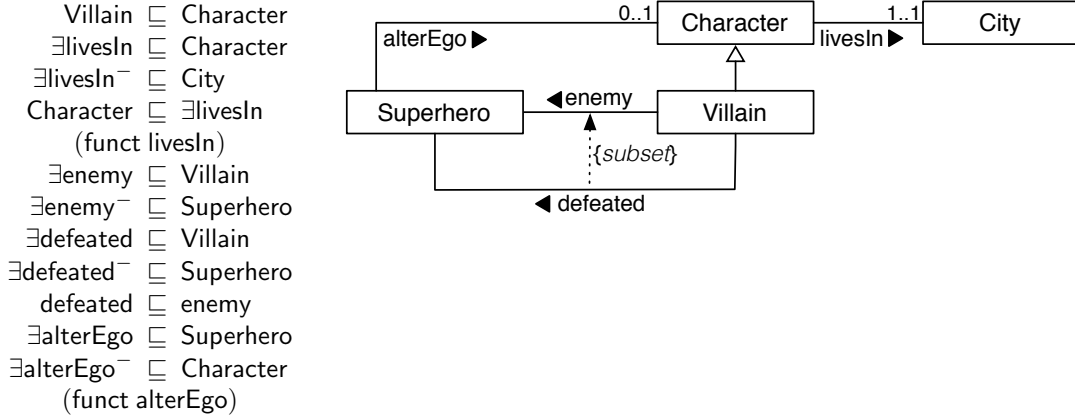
$\text{Villain} \sqsubseteq \text{Character}$
$\exists\text{livesIn} \sqsubseteq \text{Character}$
$\exists\text{livesIn}^- \sqsubseteq \text{City}$
$\text{Character} \sqsubseteq \exists\text{livesIn}$
$(\text{funct livesIn})$
$\exists\text{enemy} \sqsubseteq \text{Villain}$
$\exists\text{enemy}^- \sqsubseteq \text{Superhero}$
$\exists\text{defeated} \sqsubseteq \text{Villain}$
$\exists\text{defeated}^- \sqsubseteq \text{Superhero}$
$\text{defeated} \sqsubseteq \text{enemy}$
$\exists\text{alterEgo} \sqsubseteq \text{Superhero}$
$\exists\text{alterEgo}^- \sqsubseteq \text{Character}$
$(\text{funct alterEgo})$

0..1
Character
1..1
City
alterEgo ▶
livesIn ▶
Superhero
◀ enemy
Villain
{subset}
◀ defeated